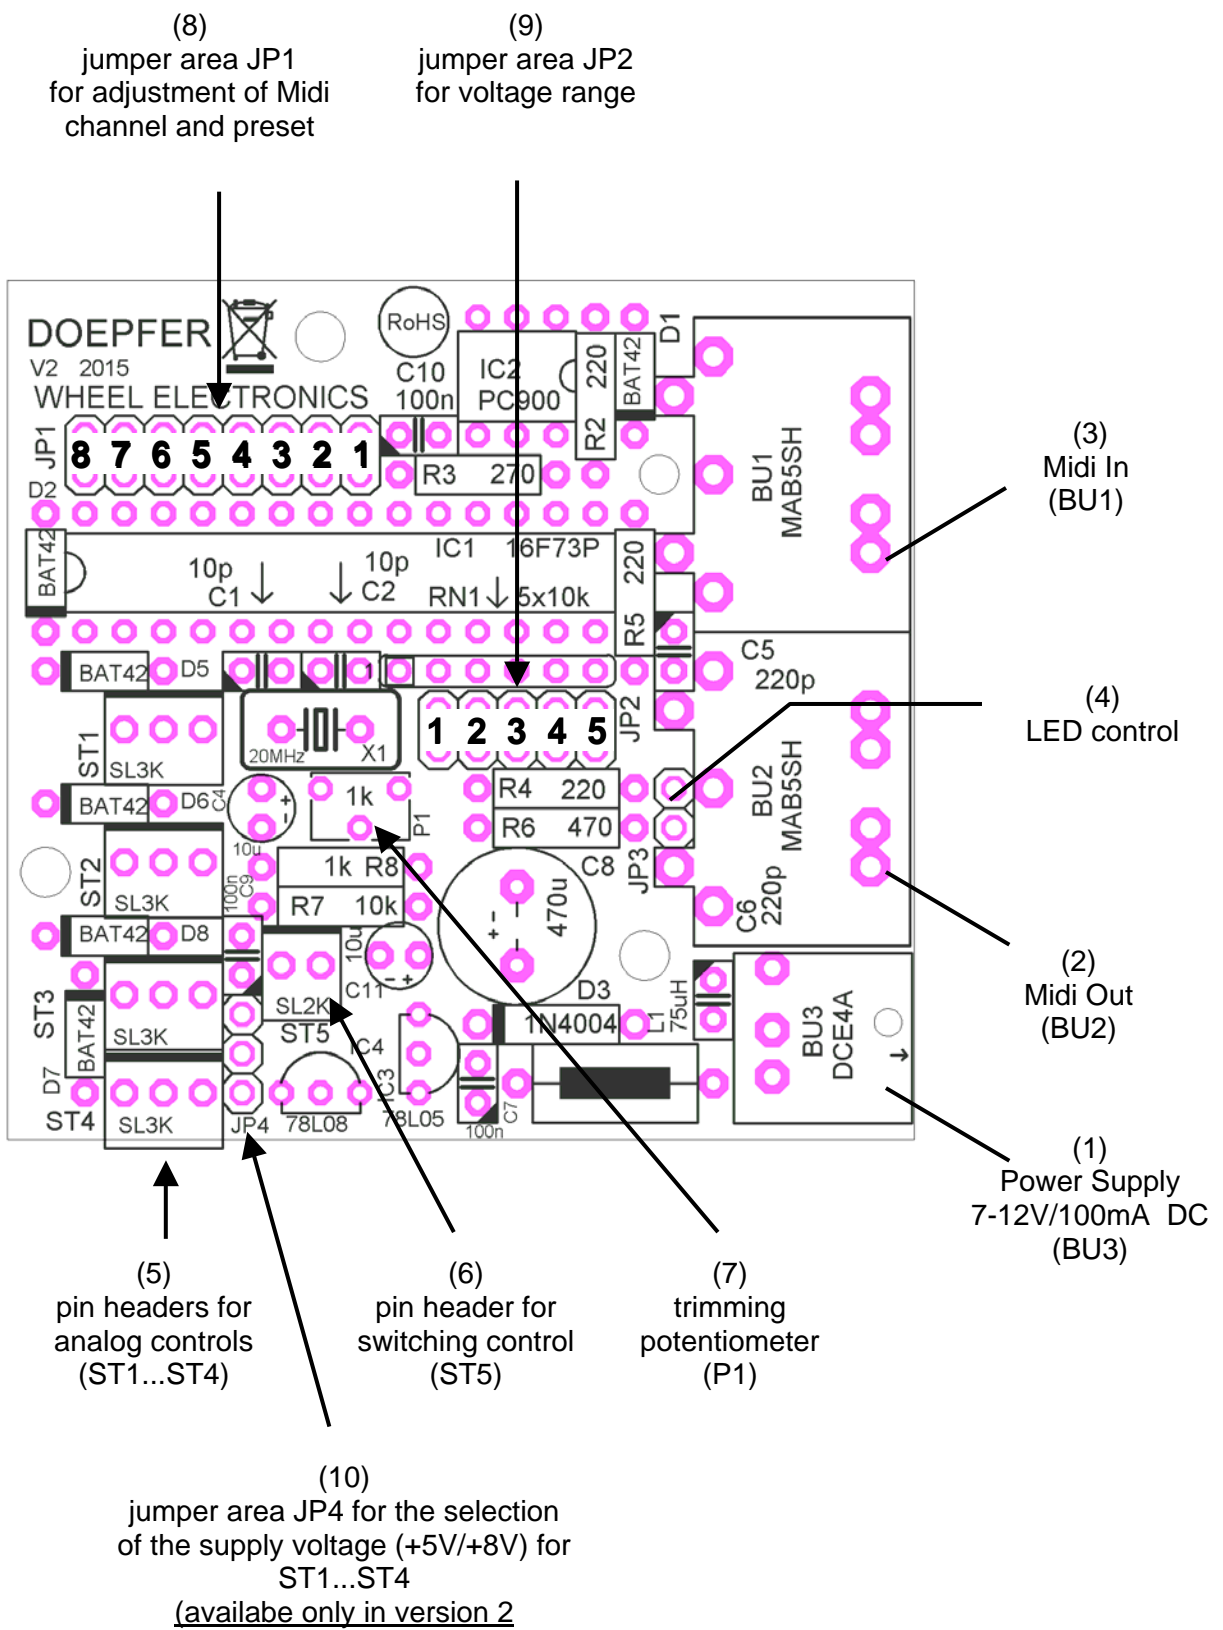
(8)
jumper area JP1
for adjustment of Midi
channel and preset

(9)
jumper area JP2
for voltage range

DOEPFER
V2 2015
WHEEL ELECTRONICS
RoHS
C10
100n
IC2
PC900
220
R2
BAT42
D1
JP1
8 7 6 5 4 3 2 1
R3 270
D2
BU1
MAB5SH
BAT42
10p
C1
10p
C2
IC1 16F73P
RN1 5x10k
220
R5
C5
220p
BAT42 D5
1
20MHz X1
1 2 3 4 5
JP2
ST1
SL3K
BAT42 D6
C4
10u
1k
P1
R4 220
R6 470
BU2
MAB5SH
ST2
SL3K
100n C9
1k R8
R7 10k
C8
470u
JP3
C6 220p
BAT42 D8
10u
C11
SL2K
ST5
IC4
D3
1N4004
L1 75uH
BU3
DCE4A
ST3
BAT42
SL3K
D7
ST4
SL3K
JP4
78L08
IC3
78L05
100n
C7

(3)
Midi In
(BU1)

(4)
LED control

(2)
Midi Out
(BU2)

(1)
Power Supply
7-12V/100mA DC
(BU3)

(5)
pin headers for
analog controls
(ST1...ST4)

(6)
pin header for
switching control
(ST5)

(7)
trimming
potentiometer
(P1)

(10)
jumper area JP4 for the selection
of the supply voltage (+5V/+8V) for
ST1...ST4
(availabe only in version 2